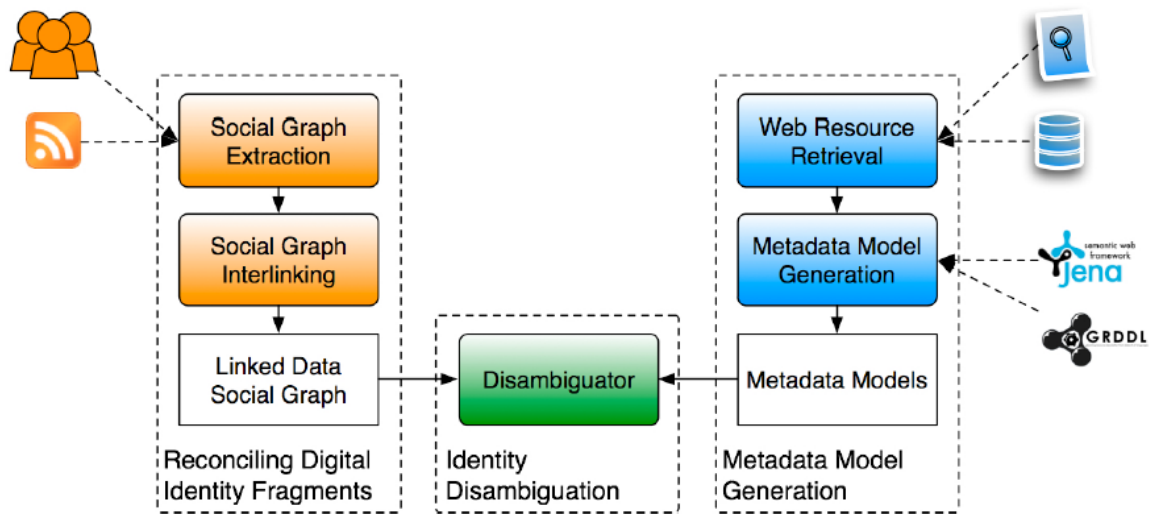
Social Graph Extraction

Social Graph Interlinking

Linked Data Social Graph

Reconciling Digital Identity Fragments

Disambiguator

Identity Disambiguation

Web Resource Retrieval

Metadata Model Generation

Metadata Models

Metadata Model Generation

semantic web framework
Jena

GRDDL